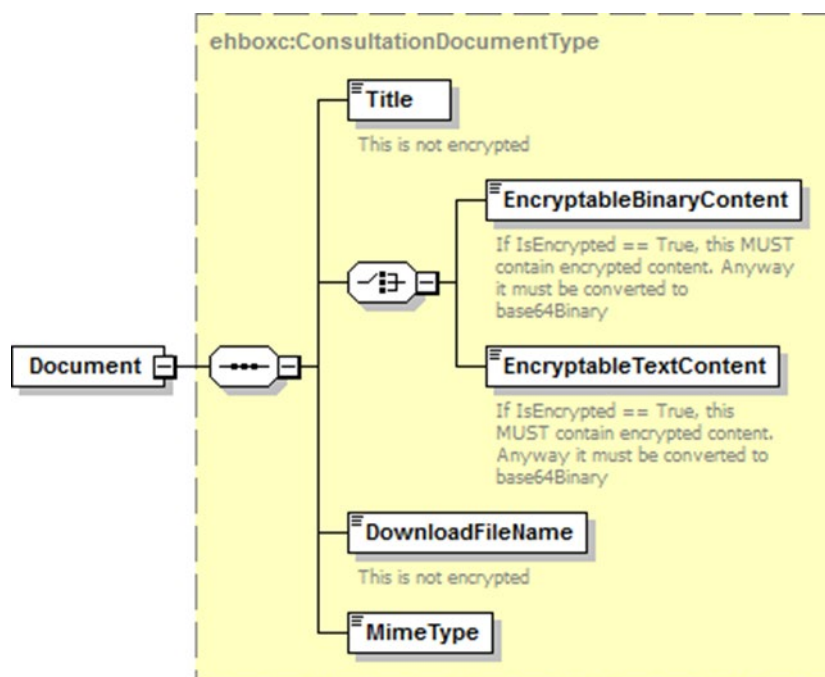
ehboxc:ConsultationDocumentType

Document

Title

This is not encrypted

EncryptableBinaryContent

If IsEncrypted == True, this MUST contain encrypted content. Anyway it must be converted to base64Binary

EncryptableTextContent

If IsEncrypted == True, this MUST contain encrypted content. Anyway it must be converted to base64Binary

DownloadFileName

This is not encrypted

MimeType